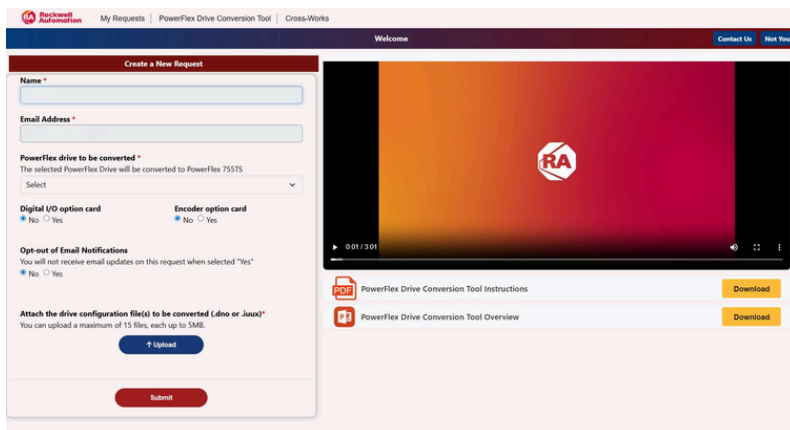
RA Rockwell Automation | My Requests | PowerFlex Drive Conversion Tool | Cross-Works

Welcome

Contact Us | Not You

Create a New Request

Name *

Email Address *

PowerFlex drive to be converted *
The selected PowerFlex Drive will be converted to PowerFlex 755TS

Select

Digital I/O option card
No Yes

Encoder option card
No Yes

Opt-out of Email Notifications
You will not receive email updates on this request when selected "Yes"
No Yes

Attach the drive configuration file(s) to be converted (.dno or .iuux)*
You can upload a maximum of 15 files, each up to 5MB.

↑ Upload

Submit

RA

0:01 / 3:01

PDF PowerFlex Drive Conversion Tool Instructions Download

P PowerFlex Drive Conversion Tool Overview Download